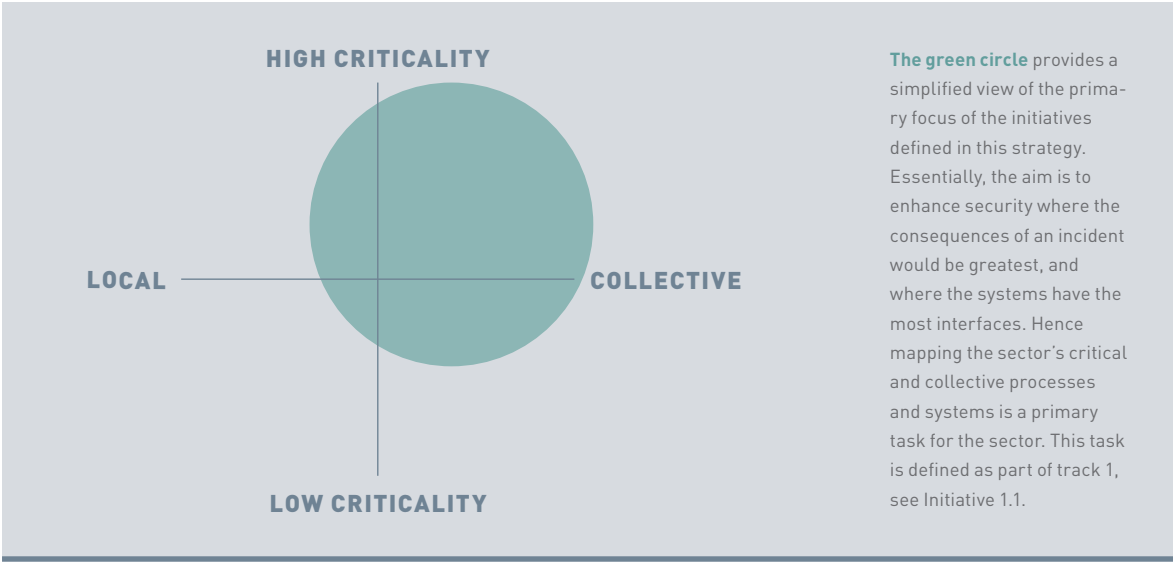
HIGH CRITICALITY

LOCAL

COLLECTIVE

LOW CRITICALITY

The green circle provides a simplified view of the primary focus of the initiatives defined in this strategy. Essentially, the aim is to enhance security where the consequences of an incident would be greatest, and where the systems have the most interfaces. Hence mapping the sector's critical and collective processes and systems is a primary task for the sector. This task is defined as part of track 1, see Initiative 1.1.